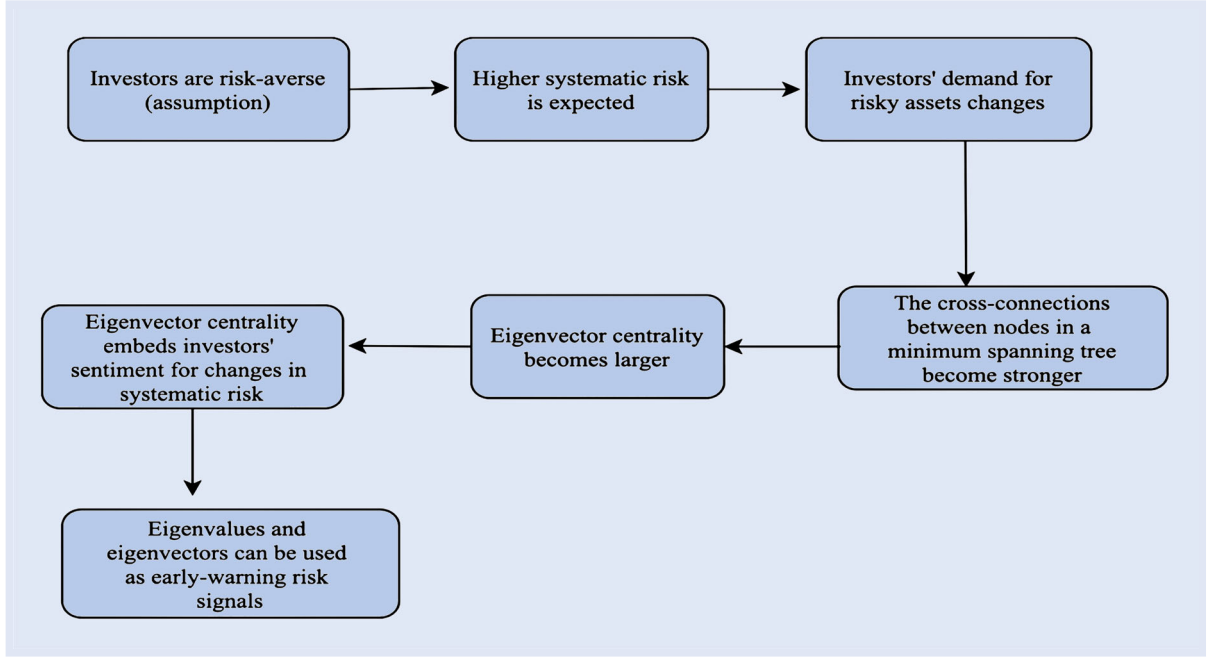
Investors are risk-averse (assumption)

Higher systematic risk is expected

Investors' demand for risky assets changes

The cross-connections between nodes in a minimum spanning tree become stronger

Eigenvector centrality becomes larger

Eigenvector centrality embeds investors' sentiment for changes in systematic risk

Eigenvalues and eigenvectors can be used as early-warning risk signals